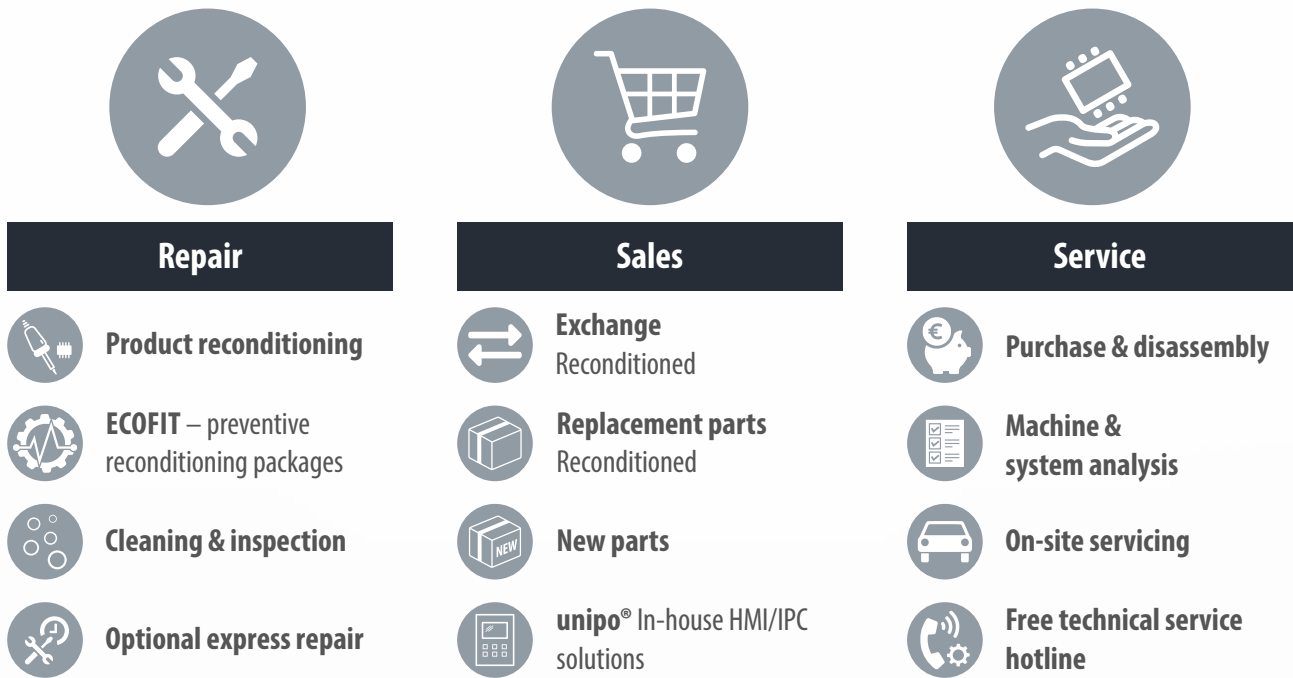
Repair

Product reconditioning

ECOFIT – preventive reconditioning packages

Cleaning & inspection

Optional express repair

Sales

Exchange
Reconditioned

Replacement parts
Reconditioned

NEW

New parts

unipo® In-house HMI/IPC solutions

Service

€

Purchase & disassembly

Machine & system analysis

On-site servicing

Free technical service hotline